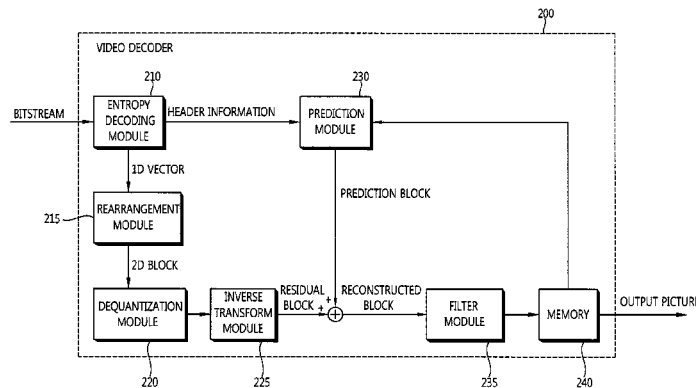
200

VIDEO DECODER

210

230

BITSTREAM

ENTROPY DECODING MODULE

HEADER INFORMATION

PREDICTION MODULE

1D VECTOR

PREDICTION BLOCK

215

REARRANGEMENT MODULE

2D BLOCK

DEQUANTIZATION MODULE

INVERSE TRANSFORM MODULE

RESIDUAL BLOCK

+

+

RECONSTRUCTED BLOCK

FILTER MODULE

MEMORY

OUTPUT PICTURE

220

225

235

240